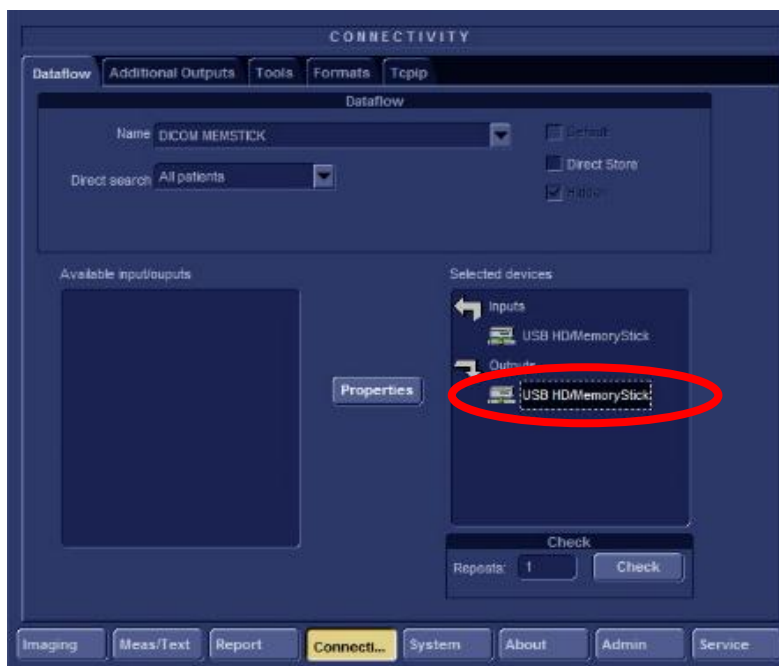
CONNECTIVITY

Dataflow | Additional Outputs | Tools | Formats | Tcpip

Dataflow

Name DICOM MEMSTICK

Default

Direct search All patients

Direct Store

Hidden

Available input/ouputs

Selected devices

Inputs

USB HD/MemoryStick

Outputs

USB HD/MemoryStick

Properties

Check

Repeats: 1

Check

Imaging | Meas/Text | Report | Connecti... | System | About | Admin | Service